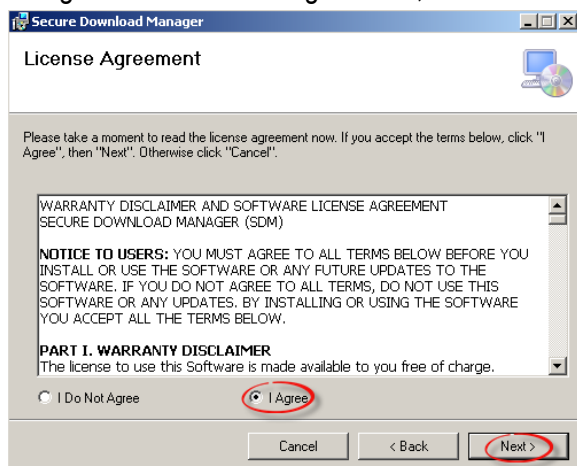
Secure Download Manager

License Agreement

Please take a moment to read the license agreement now. If you accept the terms below, click "I Agree", then "Next". Otherwise click "Cancel".

WARRANTY DISCLAIMER AND SOFTWARE LICENSE AGREEMENT
SECURE DOWNLOAD MANAGER (SDM)

NOTICE TO USERS: YOU MUST AGREE TO ALL TERMS BELOW BEFORE YOU INSTALL OR USE THE SOFTWARE OR ANY FUTURE UPDATES TO THE SOFTWARE. IF YOU DO NOT AGREE TO ALL TERMS, DO NOT USE THIS SOFTWARE OR ANY UPDATES. BY INSTALLING OR USING THE SOFTWARE YOU ACCEPT ALL THE TERMS BELOW.

PART I. WARRANTY DISCLAIMER
The license to use this Software is made available to you free of charge.

I Do Not Agree

I Agree

Cancel

< Back

Next >